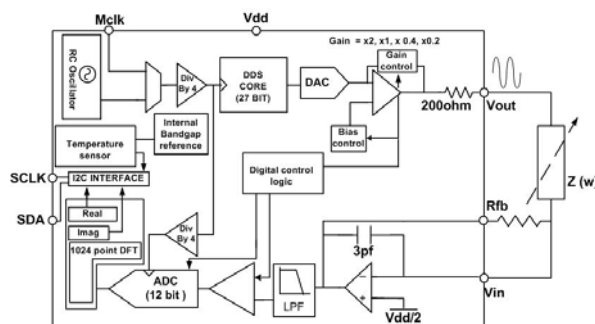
Mclk
Vdd
RC Oscillator
Div By 4
DDS CORE (27 BIT)
DAC
Gain = x2, x1, x 0.4, x0.2
Gain control
200ohm
Vout
Internal Bandgap reference
Temperature sensor
Bias control
SCLK
I2C INTERFACE
Digital control logic
Z (w)
SDA
Real
Imag
1024 point DFT
Div By 4
Rfb
3pf
ADC (12 bit )
LPF
Vin
Vdd/2